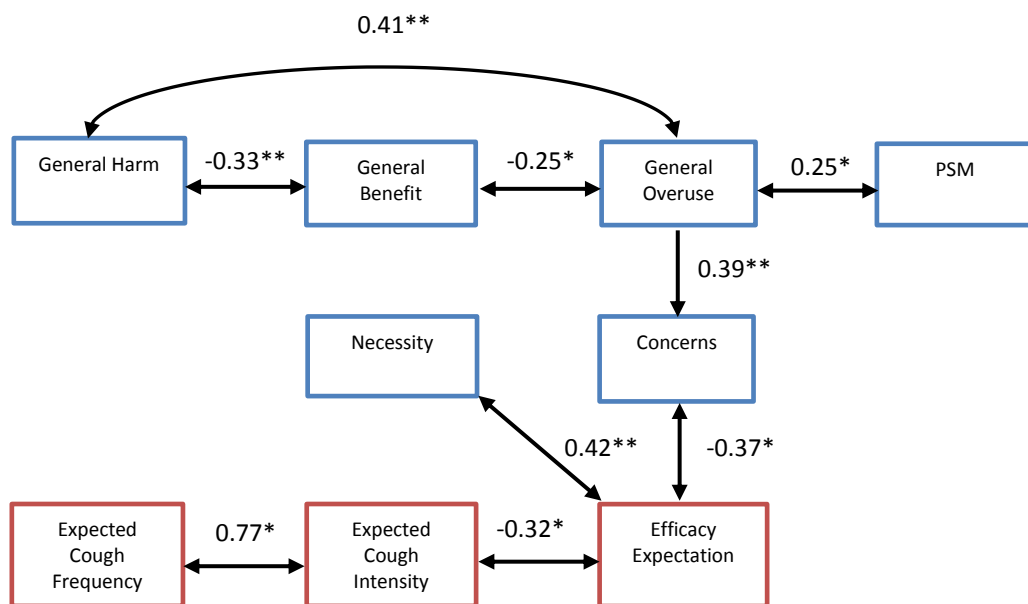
0.41**

General Harm

-0.33**

General Benefit

-0.25*

General Overuse

0.25*

PSM

0.39**

Necessity

Concerns

0.42**

-0.37*

Expected Cough Frequency

0.77*

Expected Cough Intensity

-0.32*

Efficacy Expectation